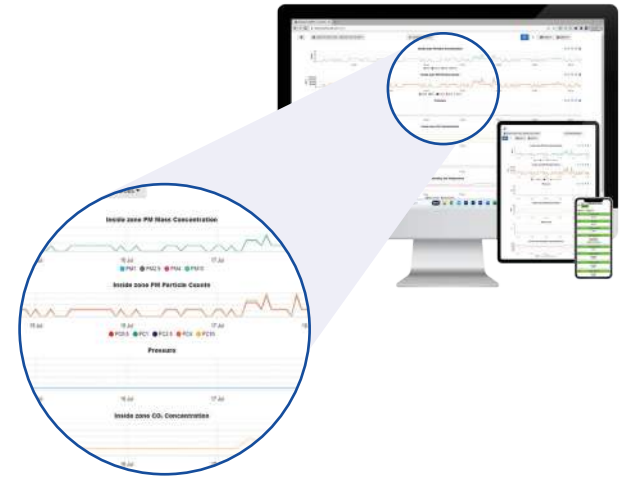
Inside zone PM Mass Concentration

16 Jul

PM1 PM2.5 PM4 PM10

Inside zone PM Particle Counts

15 Jul

16 Jul

17 Jul

PC0.5 PC1 PC2.5 PC4 PC10

Pressure

15 Jul

16 Jul

17 Jul

Inside zone CO₂ Concentration

16 Jul